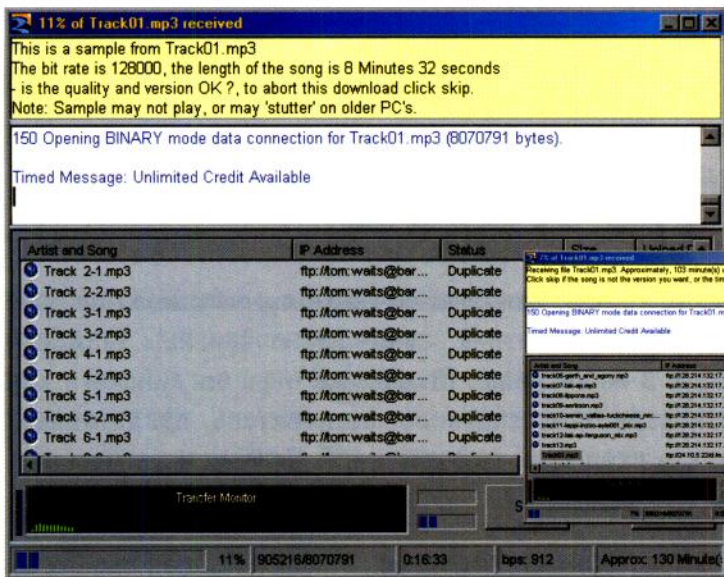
11% of Track01.mp3 received

This is a sample from Track01.mp3
The bit rate is 128000, the length of the song is 8 Minutes 32 seconds
- is the quality and version OK ?, to abort this download click skip.
Note: Sample may not play, or may 'stutter' on older PC's.

150 Opening BINARY mode data connection for Track01.mp3 (8070791 bytes).

Timed Message: Unlimited Credit Available

| Artist and Song | IP Address | Status |
|---|---|---|
| Track 2-1.mp3 | ftp://tom:waits@bar... | Duplicate |
| Track 2-2.mp3 | ftp://tom:waits@bar... | Duplicate |
| Track 3-1.mp3 | ftp://tom:waits@bar... | Duplicate |
| Track 3-2.mp3 | ftp://tom:waits@bar... | Duplicate |
| Track 4-1.mp3 | ftp://tom:waits@bar... | Duplicate |
| Track 4-2.mp3 | ftp://tom:waits@bar... | Duplicate |
| Track 5-1.mp3 | ftp://tom:waits@bar... | Duplicate |
| Track 5-2.mp3 | ftp://tom:waits@bar... | Duplicate |
| Track 6-1.mp3 | ftp://tom:waits@bar... | Duplicate |

Size
Upload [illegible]

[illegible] of Track01.mp3 received
Receiving file Track01.mp3. Approximately, 103 minute(s) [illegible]
Click skip if the song is not the version you want, or the tim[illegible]

150 Opening BINARY mode data connection for Track01.m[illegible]

Timed Message: Unlimited Credit Available

Artist and Song
IP Address
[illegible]

Transfer Monitor

11% 905216/8070791 0:16:33 bps: 912 Approx: 130 Minute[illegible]